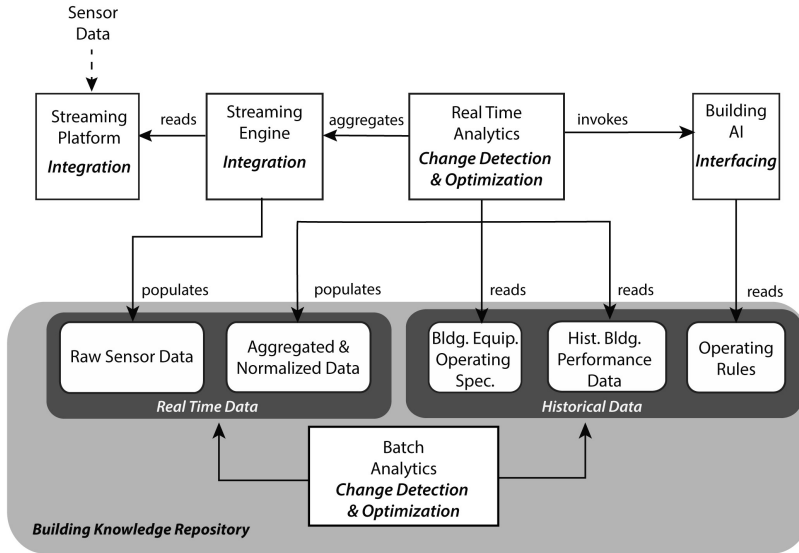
Sensor Data

Streaming Platform
Integration

reads

Streaming Engine
Integration

aggregates

Real Time Analytics
Change Detection & Optimization

invokes

Building AI
Interfacing

populates

populates

reads

reads

reads

Raw Sensor Data

Aggregated & Normalized Data

Real Time Data

Bldg. Equip. Operating Spec.

Hist. Bldg. Performance Data

Operating Rules

Historical Data

Batch Analytics
Change Detection & Optimization

Building Knowledge Repository